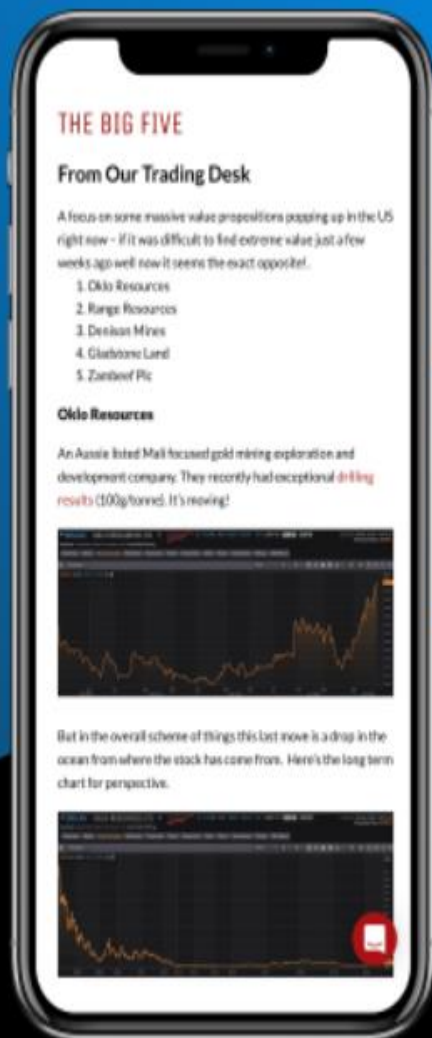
THE BIG FIVE

From Our Trading Desk

A focus on some massive value propositions popping up in the US right now – if it was difficult to find extreme value just a few weeks ago well now it seems the exact opposite!.

1. Oklo Resources
2. Range Resources
3. Denison Mines
4. Gladstone Land
5. Zambeef Plc

Oklo Resources

An Aussie listed Mali focused gold mining exploration and development company. They recently had exceptional drilling results (100g/tonne). It's moving!

But in the overall scheme of things this last move is a drop in the ocean from where the stock has come from. Here's the long term chart for perspective.